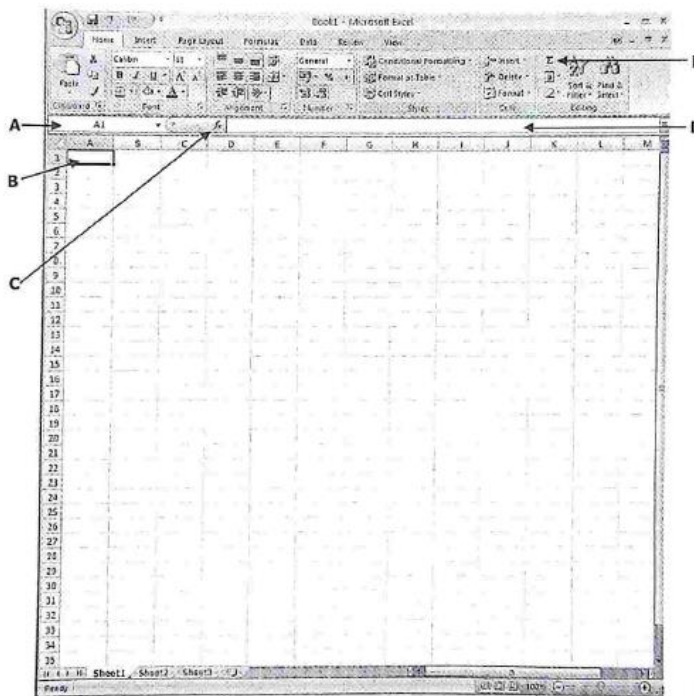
Book1 - Microsoft Excel

Home Insert Page Layout Formulas Data Review View

Paste Calibri 11 General Conditional Formatting Format as Table Cell Styles Insert Delete Format Sort & Filter Find & Select

Clipboard Font Alignment Number Styles Cells Editing

A

B

C

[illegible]

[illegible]

A1

$f_x$

A B C D E F G H I J K L M

1 2 3 4 5 6 7 8 9 10 11 12 13 14 15 16 17 18 19 20 21 22 23 24 25 26 27 28 29 30 31 32 33 34 35

Sheet1 Sheet2 Sheet3

Ready 100%